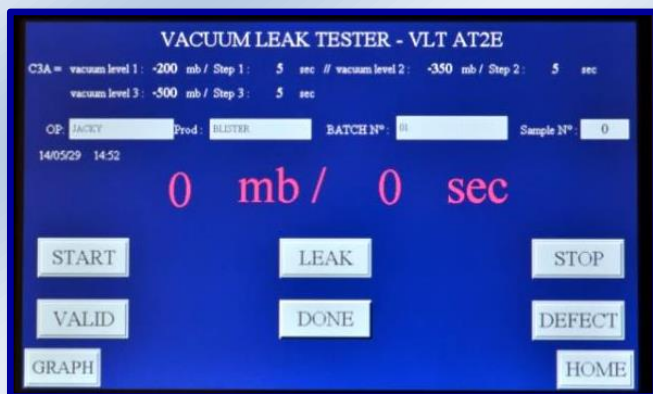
VACUUM LEAK TESTER - VLT AT2E

C3A = vacuum level 1 : -200 mb / Step 1 : 5 sec // vacuum level 2 : -350 mb / Step 2 : 5 sec

vacuum level 3 : -500 mb / Step 3 : 5 sec

OP: JACKY Prod : BLISTER BATCH N° : 01 Sample N° : 0

14/05/29 14:52

0 mb / 0 sec

START

LEAK

STOP

VALID

DONE

DEFECT

GRAPH

HOME